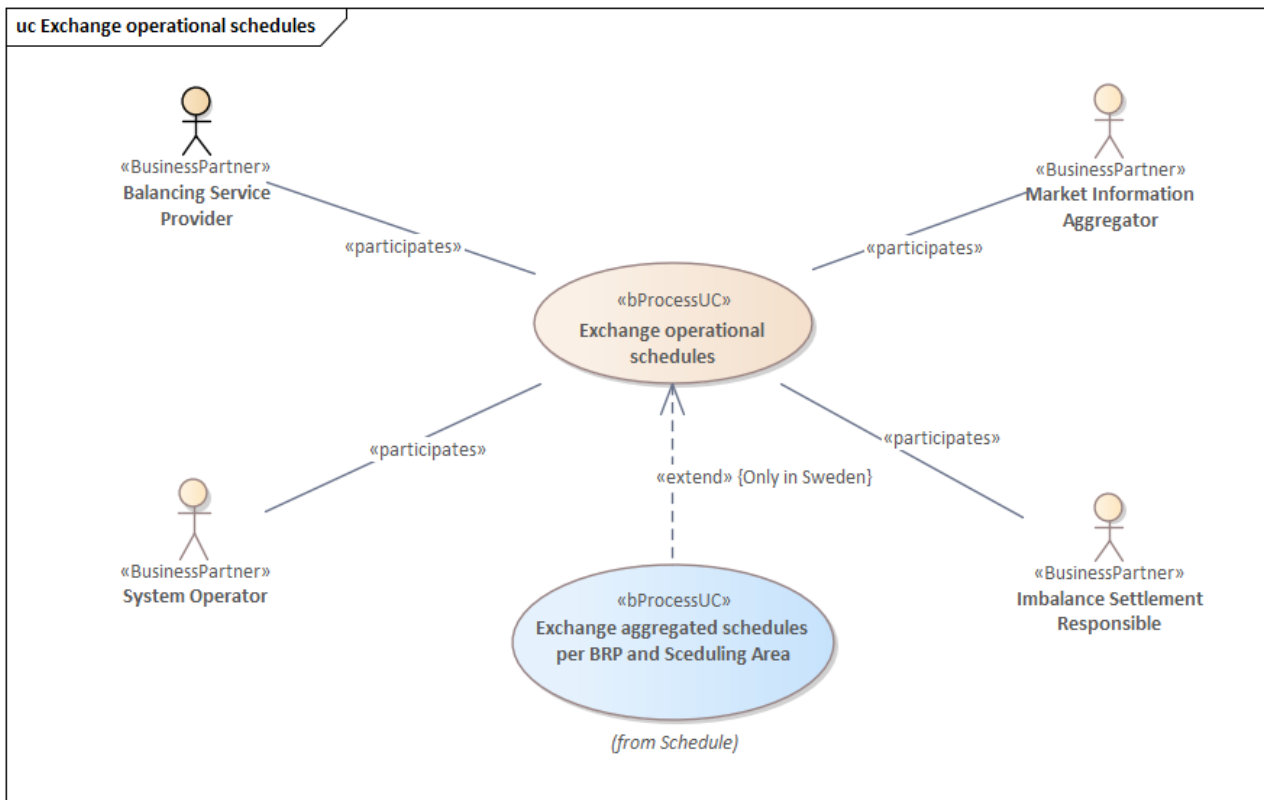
uc Exchange operational schedules

«BusinessPartner»
Balancing Service Provider

«participates»

«BusinessPartner»
Market Information Aggregator

«participates»

«bProcessUC»
Exchange operational schedules

«participates»

«participates»

«extend» {Only in Sweden}

«BusinessPartner»
System Operator

«BusinessPartner»
Imbalance Settlement Responsible

«bProcessUC»
Exchange aggregated schedules per BRP and Sceduling Area

(from Schedule)